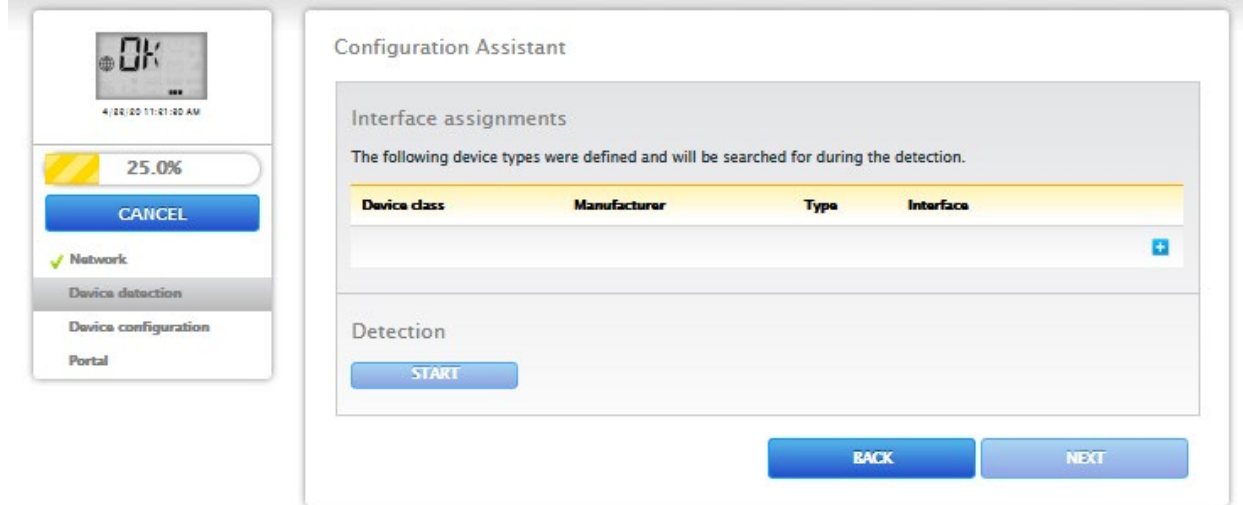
Ok

4/28/20 11:01:30 AM

25.0%

CANCEL

Network

Device detection

Device configuration

Portal

Configuration Assistant

Interface assignments

The following device types were defined and will be searched for during the detection.

| Device class | Manufacturer | Type | Interface |
|---|---|---|---|

Detection

START

BACK

NEXT